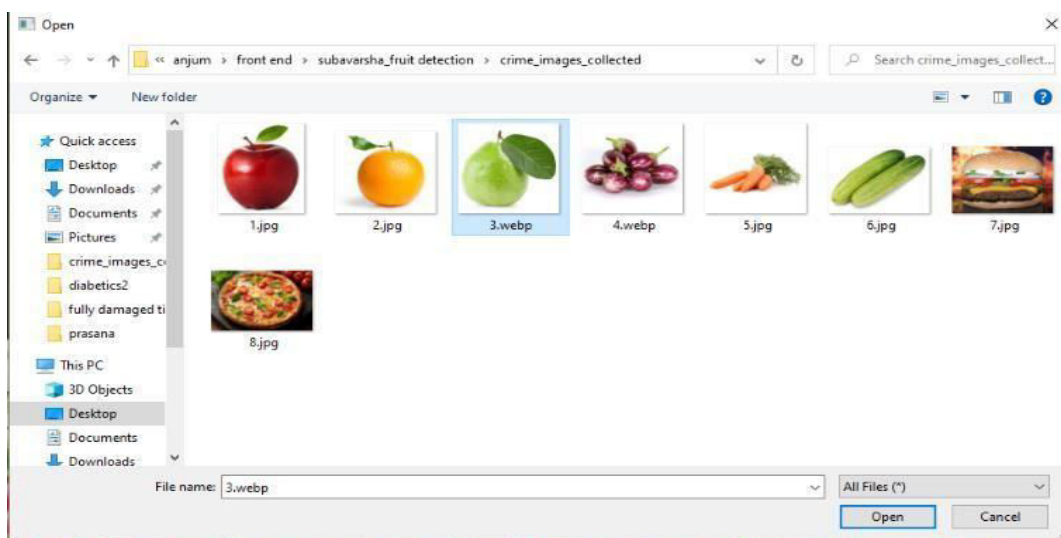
Open

« anjum › front end › subavarsha_fruit detection › crime_images_collected

Search crime_images_collect...

Organize ▾ New folder

Quick access
Desktop
Downloads
Documents
Pictures
crime_images_c
diabetics2
fully damaged ti
prasana
This PC
3D Objects
Desktop
Documents
Downloads

1.jpg
2.jpg
3.webp
4.webp
5.jpg
6.jpg
7.jpg
8.jpg

File name: 3.webp
All Files (*)
Open
Cancel